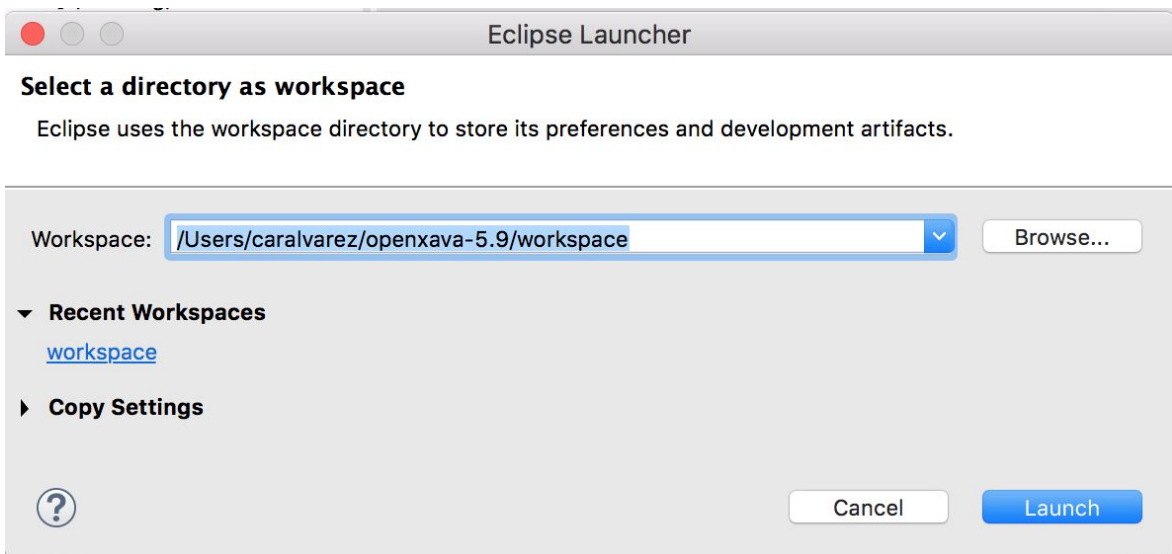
Eclipse Launcher

Select a directory as workspace

Eclipse uses the workspace directory to store its preferences and development artifacts.

Workspace: /Users/caralvarez/openxava-5.9/workspace

Browse...

Recent Workspaces

workspace

Copy Settings

?

Cancel

Launch